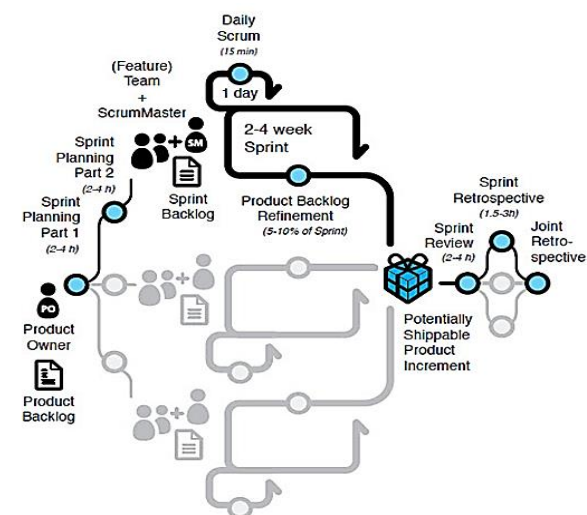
Daily Scrum
(15 min)

1 day

2-4 week Sprint

(Feature) Team + ScrumMaster

SM

Sprint Planning Part 2
(2-4 h)

Sprint Backlog

Sprint Planning Part 1
(2-4 h)

PO

Product Owner

Product Backlog

Product Backlog Refinement
(5-10% of Sprint)

Sprint Retrospective
(1.5-3h)

Sprint Review
(2-4 h)

Joint Retrospective

Potentially Shippable Product Increment